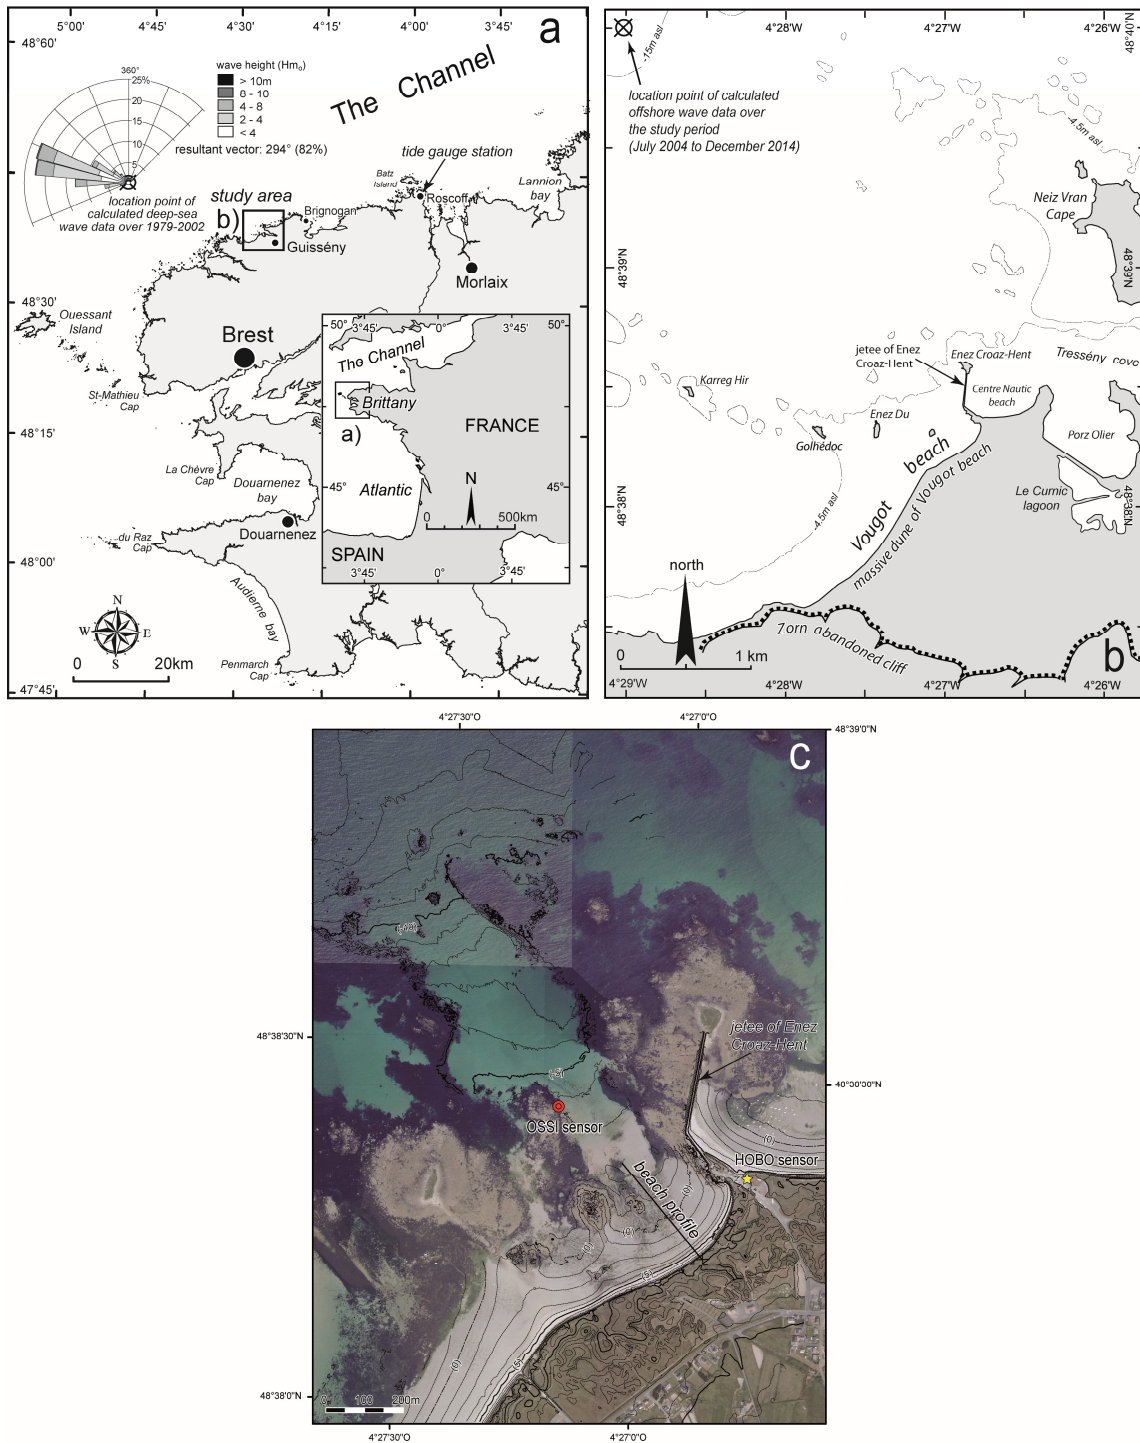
5°00' 4°45' 4°30' 4°15' 4°00' 3°45'

a

48°60'

The Channel

wave height (Hm₀)
> 10m
8 - 10
4 - 8
2 - 4
< 4

360°
25%
20
15
10
5

resultant vector: 294° (82%)

location point of calculated deep-sea wave data over 1979-2002

tide gauge station

Batz Island

Roscoff

Lannion bay

study area

b)

Brignogan

Guissény

Morlaix

48°30'

Ouessant Island

Brest

St-Mathieu Cap

48°15'

La Chèvre Cap

Douarnenez bay

Douarnenez

du Raz Cap

48°00'

Audierne bay

Penmarch Cap

47°45'

N
W E
S

0 20km

50° 3°45' 0° 3°45' 50°

The Channel

Brittany

a)

FRANCE

45° Atlantic 45°

N

0 500km

SPAIN

3°45' 0° 3°45'

4°28'W 4°27'W 4°26'W

48°40'N

-15m asl

location point of calculated offshore wave data over the study period (July 2004 to December 2014)

-4.5m asl

Neiz Vran Cape

48°39'N

48°39'N

jetee of Enez Croaz-Hent

Enez Croaz-Hent

Tresseny cove

Karreg Hir

Centre Nautic beach

Enez Du

Porz Olier

Golhédoc

Vougot beach

massive dune of Vougot beach

-4.5m asl

Le Curnic lagoon

48°38'N

48°38'N

north

0 1 km

Torn abandoned cliff

b

4°29'W 4°28'W 4°27'W 4°26'W

4°27'30"O 4°27'0"O

48°39'0"N

c

48°38'30"N

jetee of Enez Croaz-Hent

40°00'00"N

OSSI sensor

HOBO sensor

beach profile

(0)

(-5)

(5)

48°38'0"N

0 100 200m

4°27'30"O 4°27'0"O